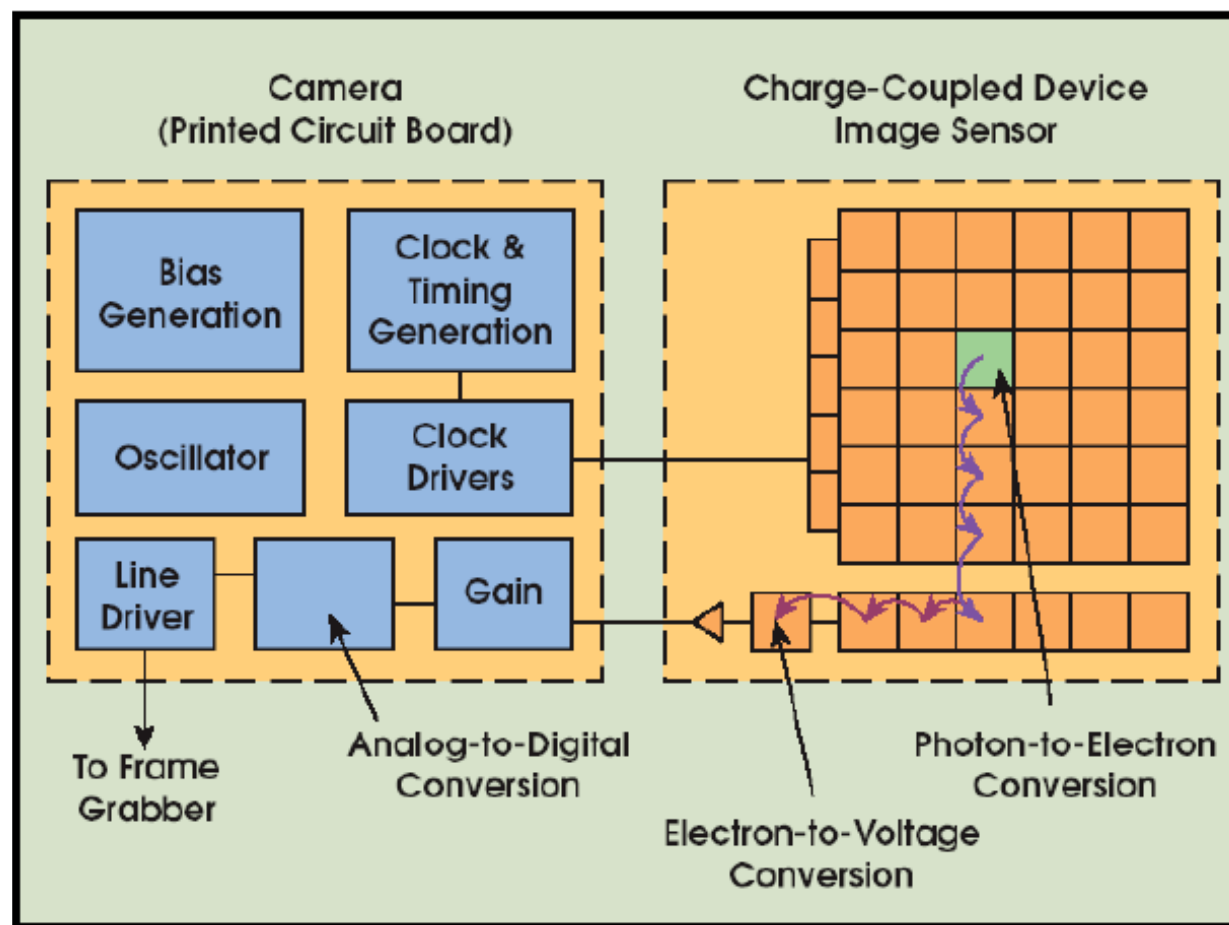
Camera
(Printed Circuit Board)

Charge-Coupled Device
Image Sensor

Bias Generation

Clock & Timing Generation

Oscillator

Clock Drivers

Line Driver

Gain

To Frame Grabber

Analog-to-Digital Conversion

Photon-to-Electron Conversion

Electron-to-Voltage Conversion